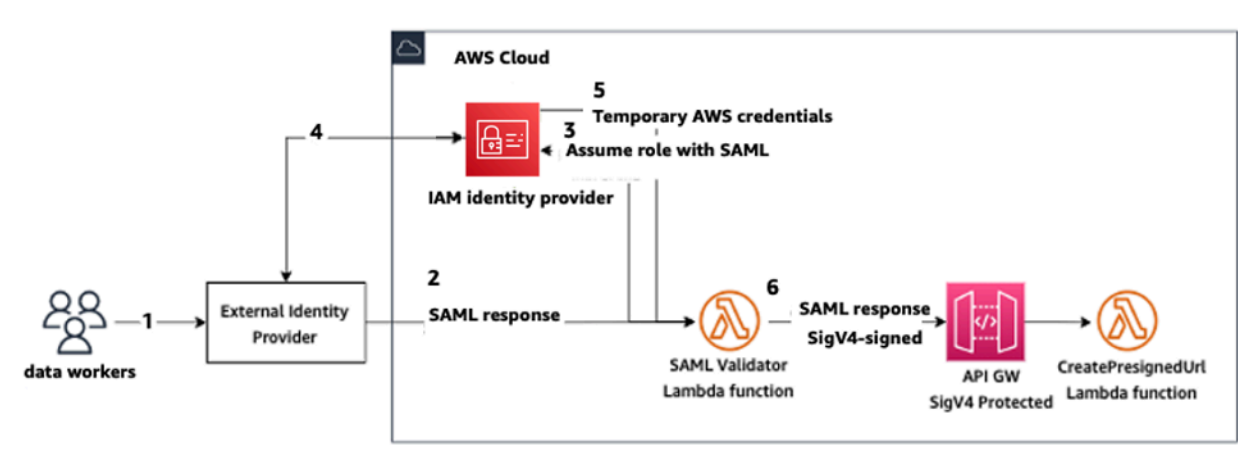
AWS Cloud

5
Temporary AWS credentials

3
Assume role with SAML

4

IAM identity provider

2

1

data workers

External Identity Provider

SAML response

6

SAML response
SigV4-signed

SAML Validator Lambda function

API GW SigV4 Protected

CreatePresignedUrl Lambda function